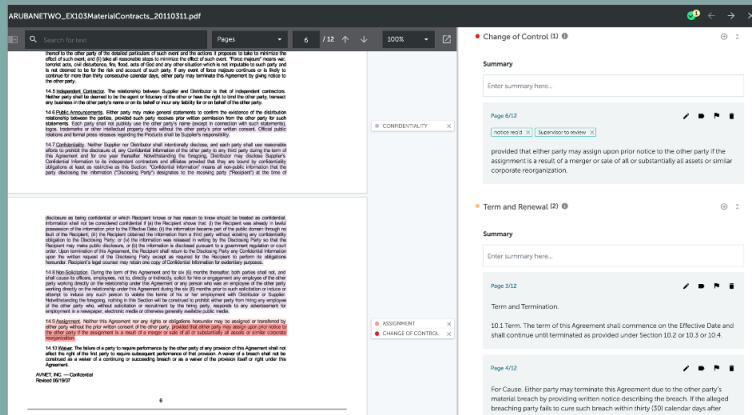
ARUBANETWO_EX103MaterialContracts_20110311.pdf

Search for text

Pages

6 / 12

100%

thereof to the other party of the detailed particulars of such event and the actions it proposes to take to minimize the effect of such event, and (ii) take all reasonable steps to minimize the effect of such event. "Force majeure" means war, terrorist acts, civil disturbances, fire, flood, acts of God and any other situation which is not imputable to such party and is not deemed to be for the risk and account of such party. If any event of force majeure continues or is likely to continue for more than thirty consecutive calendar days, either party may terminate this Agreement by giving notice to the other party.

14.3 Independent Contractor. The relationship between Supplier and Distributor is that of independent contractors. Neither party shall be deemed to be the agent or fiduciary of the other or have the right to bind the other party, transact any business in the other party's name or on its behalf or incur any liability for or on behalf of the other party.

14.6 Public Announcements. Either party may make general statements to confirm the existence of the distribution relationship between the parties, provided such party receives prior written approval from the other party for such statements. Each party shall not publicly use the other party's name (except in connection with such statements), logos, trademarks or other intellectual property rights without the other party's prior written consent. Official public relations and formal press releases regarding the Products shall be Supplier's responsibility.

14.7 Confidentiality. Neither Supplier nor Distributor shall intentionally disclose, and each party shall use reasonable efforts to protect the disclosure of, any Confidential Information of the other party to any third party during the term of this Agreement and for one year thereafter. Notwithstanding the foregoing, Distributor may disclose Supplier's Confidential Information to its independent contractors and affiliates provided that they are bound by confidentiality obligations at least as restrictive as this Section. "Confidential Information" means all non-public information that the party disclosing the information ("Disclosing Party") designates to the receiving party ("Recipient") at the time of

CONFIDENTIALITY

disclosure as being confidential or which Recipient knows or has reason to know should be treated as confidential. Information shall not be considered confidential if (a) the Recipient shows that: (i) the Recipient was already in lawful possession of the information prior to the Effective Date; (ii) the information became part of the public domain through no fault of the Recipient; (iii) the Recipient lawfully received the information from a third party without violating any confidentiality obligation to the Disclosing Party; or (iv) the information was released in writing by the Disclosing Party so that the Recipient may make public disclosure, or (b) the information is disclosed pursuant to a government regulation or court order. Upon termination of this Agreement, the Recipient shall return to the Disclosing Party any Confidential Information upon the written request of the Disclosing Party except as required for the Recipient to perform its obligations hereunder. Recipient's legal counsel may retain one copy of Confidential Information for evidentiary purposes.

14.8 Non-Solicitation. During the term of this Agreement and for six (6) months thereafter, both parties shall not, and shall cause its officers, employees, not to, directly or indirectly, solicit for hire or employment any employee of the other party working directly on the relationship under this Agreement or any person who was an employee of the other party working directly on the relationship under this Agreement during the six (6) months prior to such solicitation or induce or attempt to induce any such person to violate the terms of his or her employment with Distributor or Supplier. Notwithstanding the foregoing, nothing in this Section will be construed to prohibit either party from hiring any employee of the other party who, without solicitation or recruitment by the hiring party, responds to any advertisement for employment in a newspaper, electronic media or otherwise generally available public media.

14.9 Assignment. Neither this Agreement nor any rights or obligations hereunder may be assigned or transferred by either party without the prior written consent of the other party, provided that either party may assign upon prior notice to the other party if the assignment is a result of a merger or sale of all or substantially all assets or similar corporate reorganization.

14.10 Waiver. The failure of a party to require performance by the other party of any provision of this Agreement shall not affect the right of the first party to require subsequent performance of that provision. A waiver of a breach shall not be construed as a waiver of a continuing or succeeding breach or as a waiver of the provision itself or rights under this Agreement.

AVNET, INC. — Confidential
Revised 06/19/07

6

ASSIGNMENT
CHANGE OF CONTROL

Change of Control (1)

Summary

Enter summary here...

Page 6/12

notice-read
Supervisor to review

provided that either party may assign upon prior notice to the other party if the assignment is a result of a merger or sale of all or substantially all assets or similar corporate reorganization.

Term and Renewal (2)

Summary

Enter summary here...

Page 3/12

Term and Termination.

10.1 Term. The term of this Agreement shall commence on the Effective Date and shall continue until terminated as provided under Section 10.2 or 10.3 or 10.4.

Page 4/12

For Cause. Either party may terminate this Agreement due to the other party's material breach by providing written notice describing the breach. If the alleged breaching party fails to cure such breach within thirty (30) calendar days after